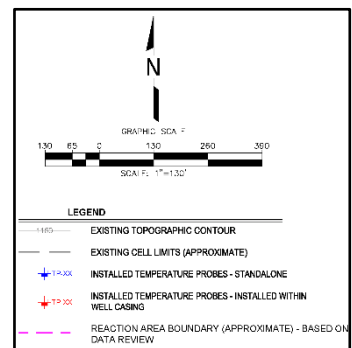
N

GRAPHIC SCALE

130 65 0 130 260 390

SCALE: 1"=130'

LEGEND

1165 EXISTING TOPOGRAPHIC CONTOUR

EXISTING CELL LIMITS (APPROXIMATE)

TP-XX INSTALLED TEMPERATURE PROBES - STANDALONE

TP-XX INSTALLED TEMPERATURE PROBES - INSTALLED WITHIN WELL CASING

REACTION AREA BOUNDARY (APPROXIMATE) - BASED ON DATA REVIEW